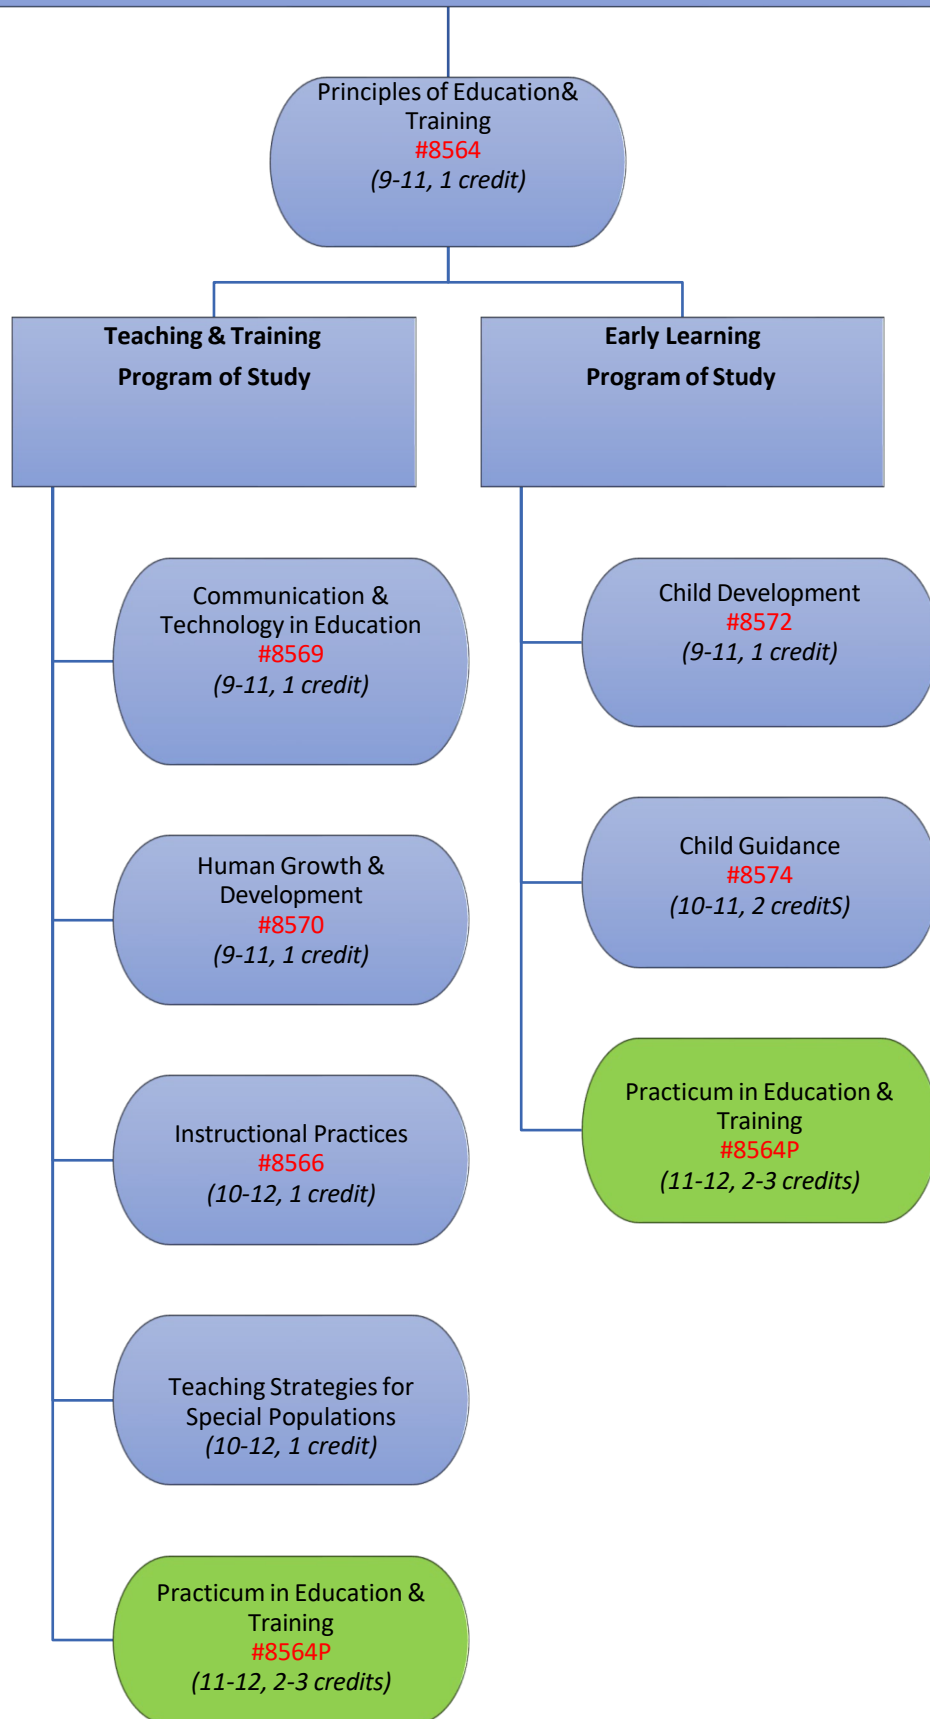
Principles of Education& Training
#8564
(9-11, 1 credit)

Teaching & Training
Program of Study

Communication & Technology in Education
#8569
(9-11, 1 credit)

Human Growth & Development
#8570
(9-11, 1 credit)

Instructional Practices
#8566
(10-12, 1 credit)

Teaching Strategies for Special Populations
(10-12, 1 credit)

Practicum in Education & Training
#8564P
(11-12, 2-3 credits)

Early Learning
Program of Study

Child Development
#8572
(9-11, 1 credit)

Child Guidance
#8574
(10-11, 2 creditS)

Practicum in Education & Training
#8564P
(11-12, 2-3 credits)